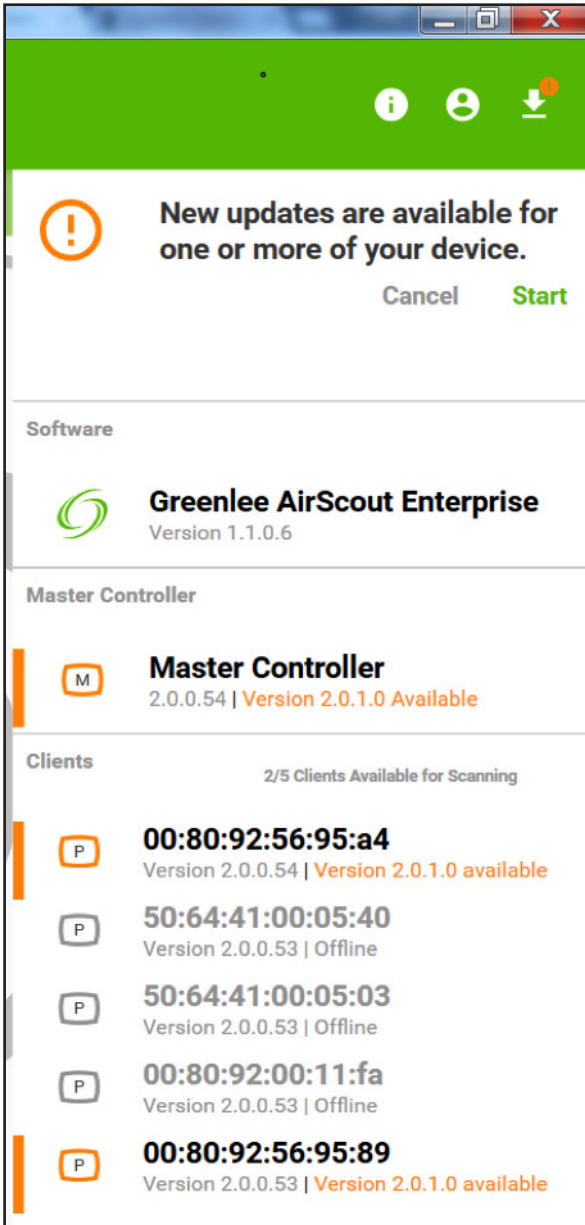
New updates are available for one or more of your device.

Cancel Start

Software

Greenlee AirScout Enterprise
Version 1.1.0.6

Master Controller

M
Master Controller
2.0.0.54 | Version 2.0.1.0 Available

Clients

2/5 Clients Available for Scanning

P
00:80:92:56:95:a4
Version 2.0.0.54 | Version 2.0.1.0 available

P
50:64:41:00:05:40
Version 2.0.0.53 | Offline

P
50:64:41:00:05:03
Version 2.0.0.53 | Offline

P
00:80:92:00:11:fa
Version 2.0.0.53 | Offline

P
00:80:92:56:95:89
Version 2.0.0.53 | Version 2.0.1.0 available